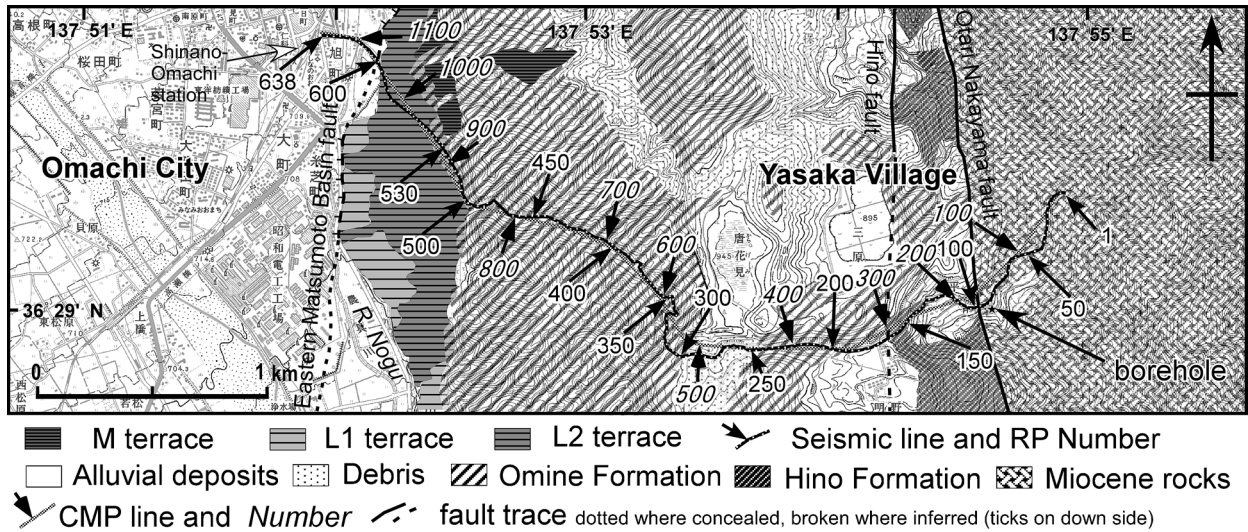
137° 51′ E
1100
137° 53′ E
137° 55′ E
Shinano-Omachi station
638
1000
600
Hino fault
Otari Nakayama fault
900
Omachi City
530
450
Yasaka Village
700
500
Eastern Matsumoto Basin fault
100
800
600
200
100
1
400
300
400
200
300
36° 29′ N
350
50
R. Nogu
0
1 km
500
250
150
borehole

M terrace
L1 terrace
L2 terrace
Seismic line and RP Number
Alluvial deposits
Debris
Omine Formation
Hino Formation
Miocene rocks
CMP line and *Number*
fault trace dotted where concealed, broken where inferred (ticks on down side)